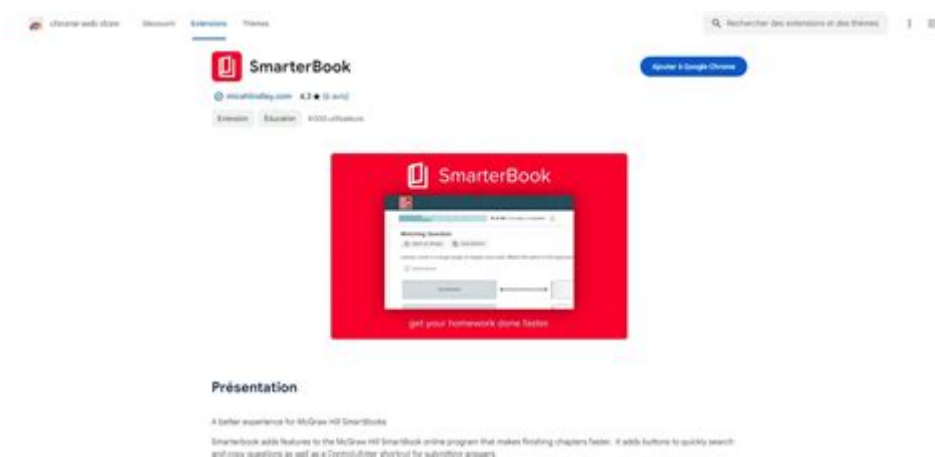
chrome web store Découvrir Extensions Thèmes

Rechercher des extensions et des thèmes

SmarterBook

Ajouter à Google Chrome

micahlindley.com 4,3 ★ (6 avis)

Extension Éducation 4 000 utilisateurs

SmarterBook

Matching Question

get your homework done faster

Présentation

A better experience for McGraw Hill SmartBooks

Smarterbook adds features to the McGraw Hill SmartBook online program that makes finishing chapters faster. It adds buttons to quickly search and copy questions as well as a Control+Enter shortcut for submitting answers.